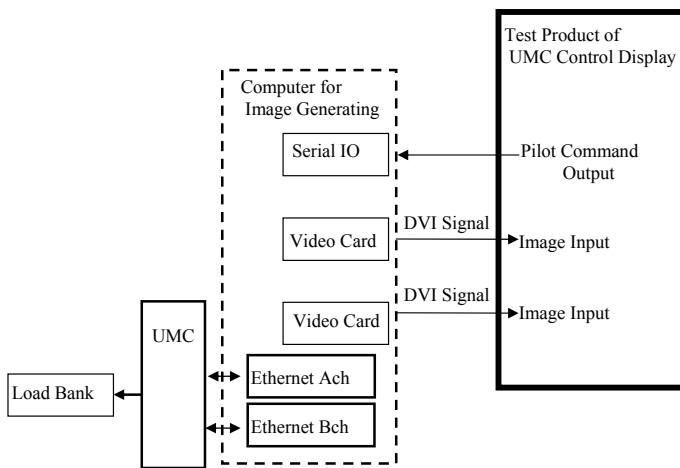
Test Product of UMC Control Display

Computer for Image Generating

Serial IO

Pilot Command Output

Video Card

DVI Signal

Image Input

Video Card

DVI Signal

Image Input

UMC

Load Bank

Ethernet Ach

Ethernet Bch